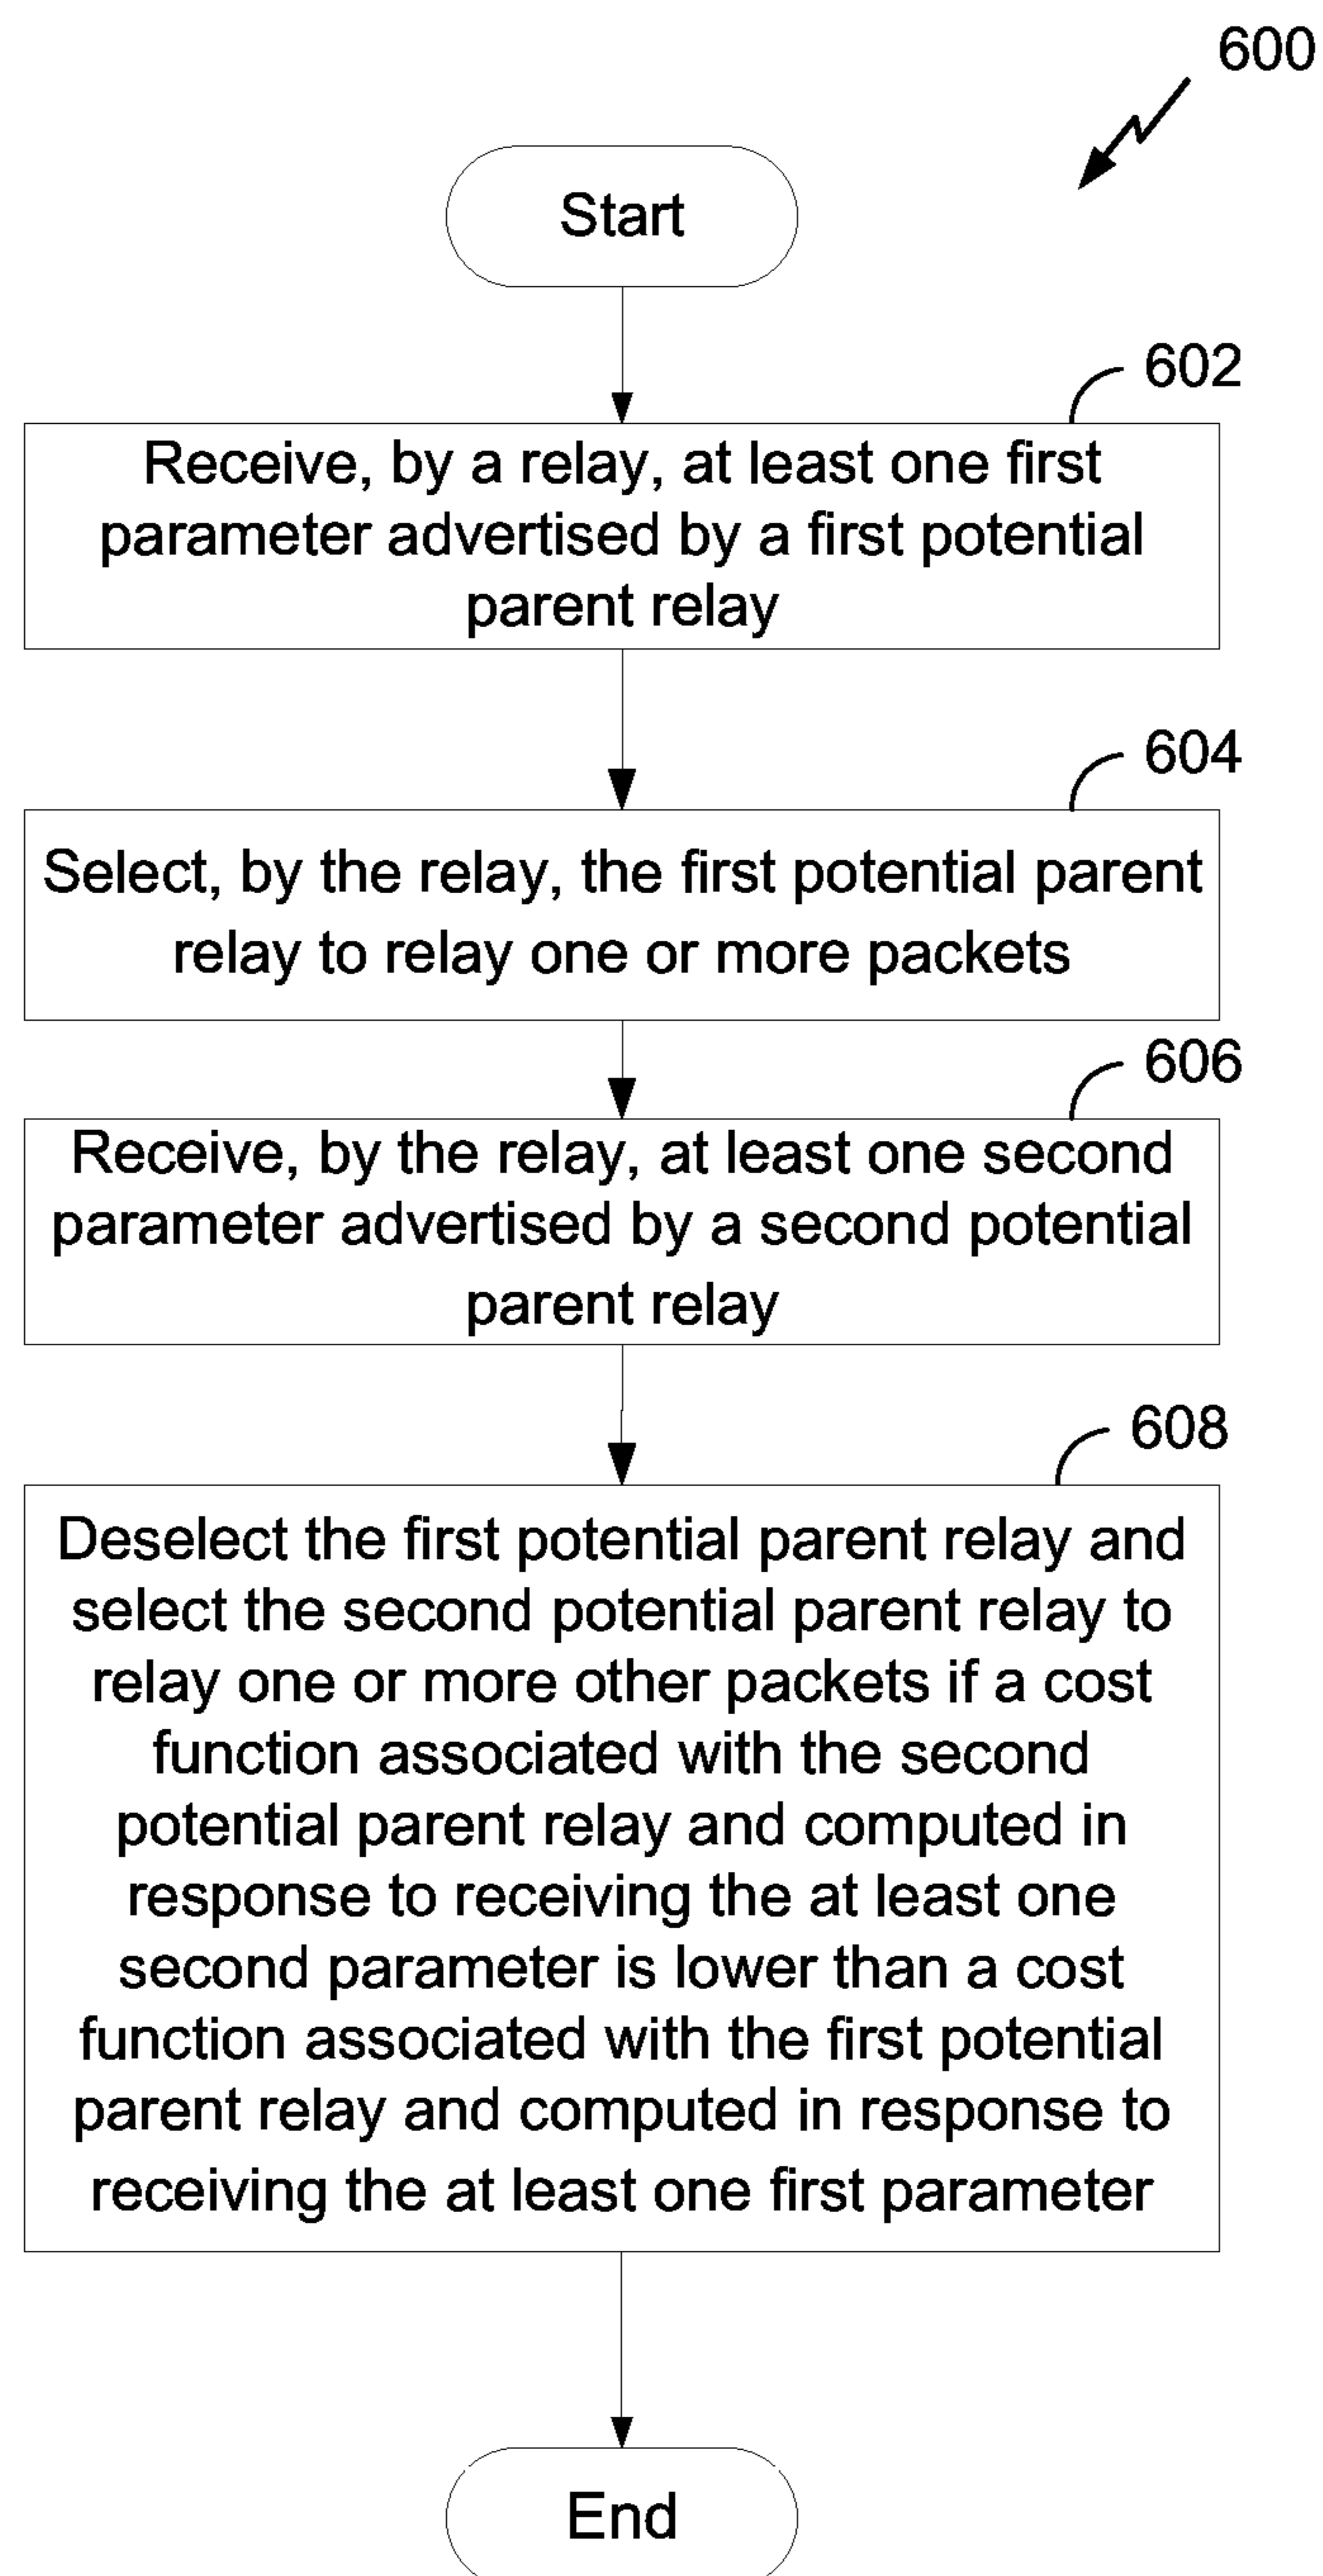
600

Start

602

Receive, by a relay, at least one first parameter advertised by a first potential parent relay

604

Select, by the relay, the first potential parent relay to relay one or more packets

606

Receive, by the relay, at least one second parameter advertised by a second potential parent relay

608

Deselect the first potential parent relay and select the second potential parent relay to relay one or more other packets if a cost function associated with the second potential parent relay and computed in response to receiving the at least one second parameter is lower than a cost function associated with the first potential parent relay and computed in response to receiving the at least one first parameter

End